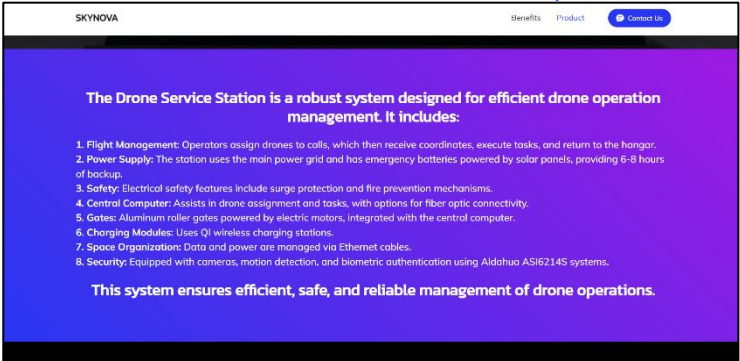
SKYNOVA

Benefits Product Contact Us

The Drone Service Station is a robust system designed for efficient drone operation management. It includes:

1. Flight Management: Operators assign drones to calls, which then receive coordinates, execute tasks, and return to the hangar.
2. Power Supply: The station uses the main power grid and has emergency batteries powered by solar panels, providing 6-8 hours of backup.
3. Safety: Electrical safety features include surge protection and fire prevention mechanisms.
4. Central Computer: Assists in drone assignment and tasks, with options for fiber optic connectivity.
5. Gates: Aluminum roller gates powered by electric motors, integrated with the central computer.
6. Charging Modules: Uses QI wireless charging stations.
7. Space Organization: Data and power are managed via Ethernet cables.
8. Security: Equipped with cameras, motion detection, and biometric authentication using Aldahua ASI6214S systems.

This system ensures efficient, safe, and reliable management of drone operations.